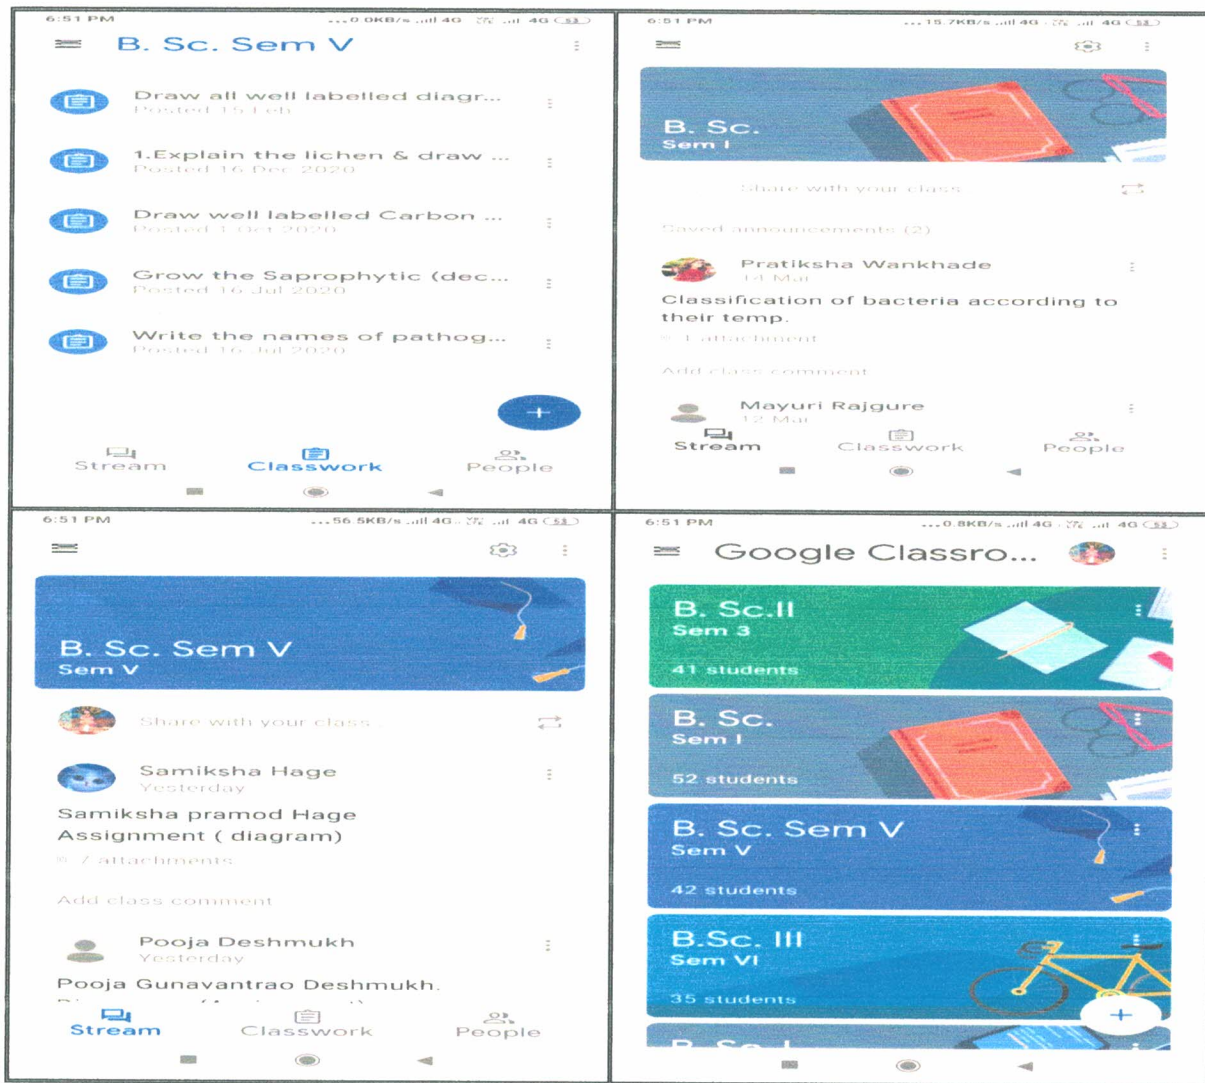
6:51 PM ...0.0KB/s 4G 4G 53

B. Sc. Sem V

Draw all well labelled diagr...
Posted 15 Feb

1.Explain the lichen & draw ...
Posted 16 Dec 2020

Draw well labelled Carbon ...
Posted 1 Oct 2020

Grow the Saprophytic (dec...
Posted 16 Jul 2020

Write the names of pathog...
Posted 16 Jul 2020

Stream Classwork People

6:51 PM ...15.7KB/s 4G 4G 53

B. Sc.
Sem I

Share with your class

Saved announcements (2)

Pratiksha Wankhade
14 Mar

Classification of bacteria according to their temp.

1 attachment

Add class comment

Mayuri Rajgure
12 Mar

Stream Classwork People

6:51 PM ...56.5KB/s 4G 4G 53

B. Sc. Sem V
Sem V

Share with your class

Samiksha Hage
Yesterday

Samiksha pramod Hage
Assignment ( diagram)

7 attachments

Add class comment

Pooja Deshmukh
Yesterday

Pooja Gunavantrao Deshmukh.

Stream Classwork People

6:51 PM ...0.8KB/s 4G 4G 53

Google Classro...

B. Sc.II
Sem 3
41 students

B. Sc.
Sem I
52 students

B. Sc. Sem V
Sem V
42 students

B.Sc. III
Sem VI
35 students